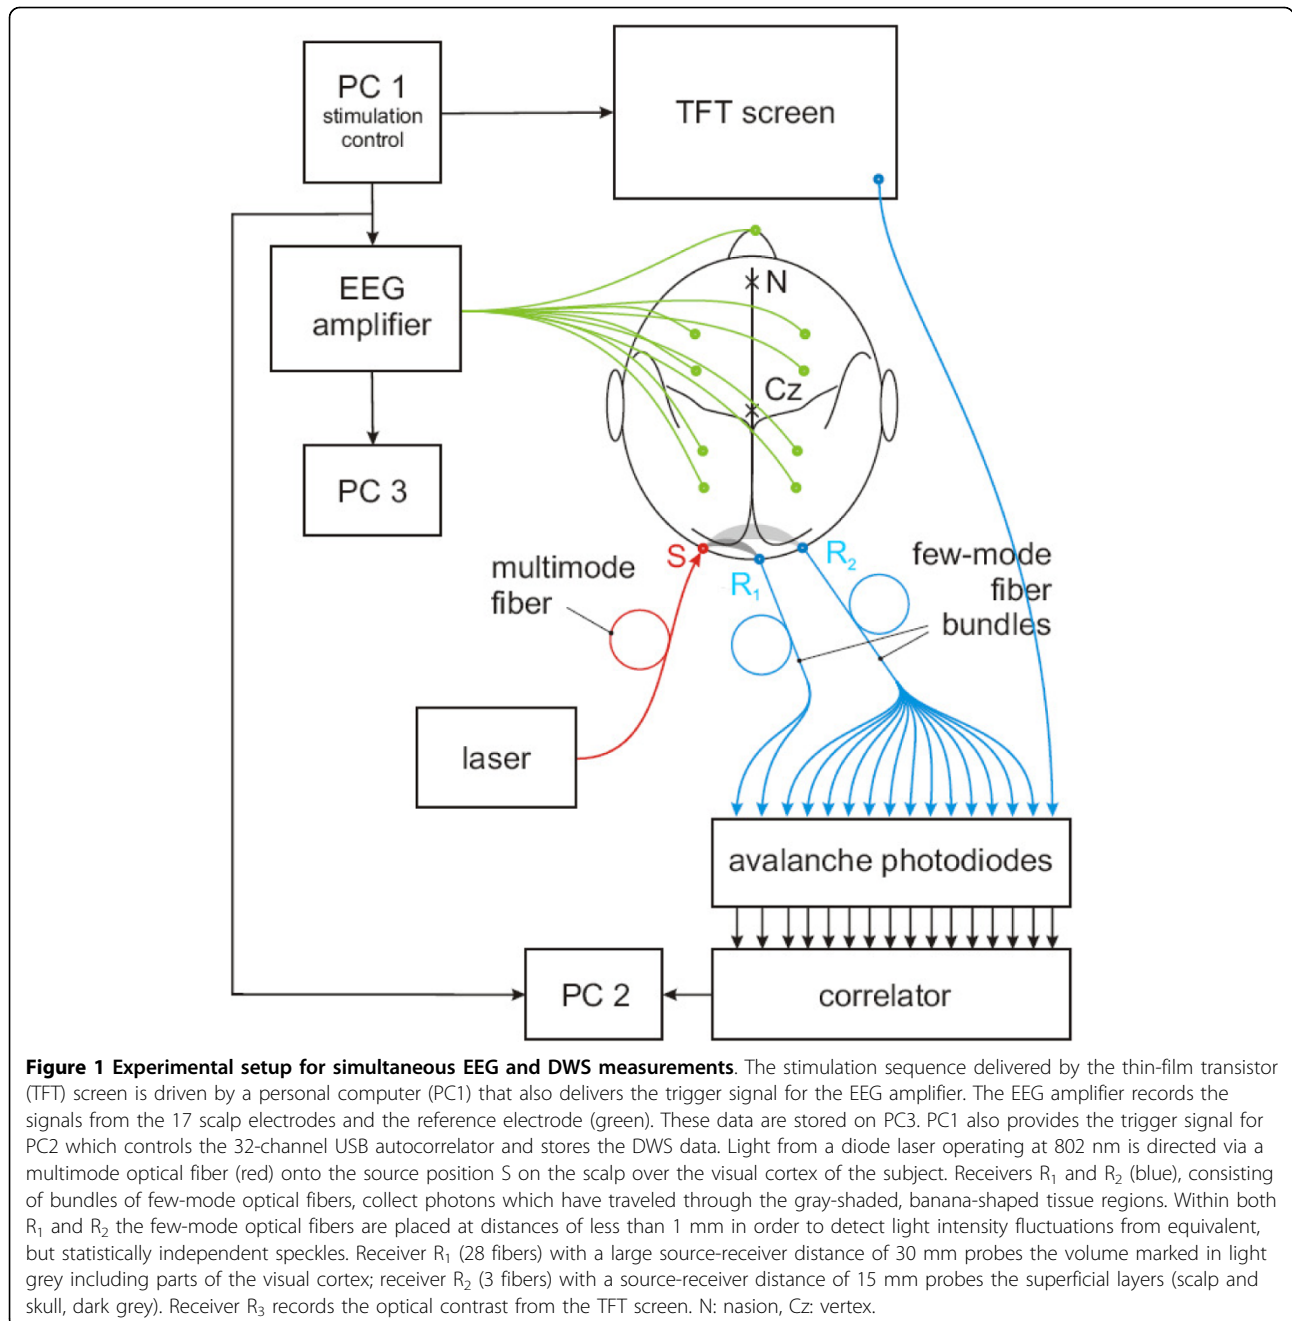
PC 1
stimulation
control

TFT screen

EEG
amplifier

N

Cz

PC 3

multimode
fiber

S

$R_1$

$R_2$

few-mode
fiber
bundles

laser

avalanche photodiodes

PC 2

correlator

**Figure 1 Experimental setup for simultaneous EEG and DWS measurements**. The stimulation sequence delivered by the thin-film transistor (TFT) screen is driven by a personal computer (PC1) that also delivers the trigger signal for the EEG amplifier. The EEG amplifier records the signals from the 17 scalp electrodes and the reference electrode (green). These data are stored on PC3. PC1 also provides the trigger signal for PC2 which controls the 32-channel USB autocorrelator and stores the DWS data. Light from a diode laser operating at 802 nm is directed via a multimode optical fiber (red) onto the source position S on the scalp over the visual cortex of the subject. Receivers $R_1$ and $R_2$ (blue), consisting of bundles of few-mode optical fibers, collect photons which have traveled through the gray-shaded, banana-shaped tissue regions. Within both $R_1$ and $R_2$ the few-mode optical fibers are placed at distances of less than 1 mm in order to detect light intensity fluctuations from equivalent, but statistically independent speckles. Receiver $R_1$ (28 fibers) with a large source-receiver distance of 30 mm probes the volume marked in light grey including parts of the visual cortex; receiver $R_2$ (3 fibers) with a source-receiver distance of 15 mm probes the superficial layers (scalp and skull, dark grey). Receiver $R_3$ records the optical contrast from the TFT screen. N: nasion, Cz: vertex.